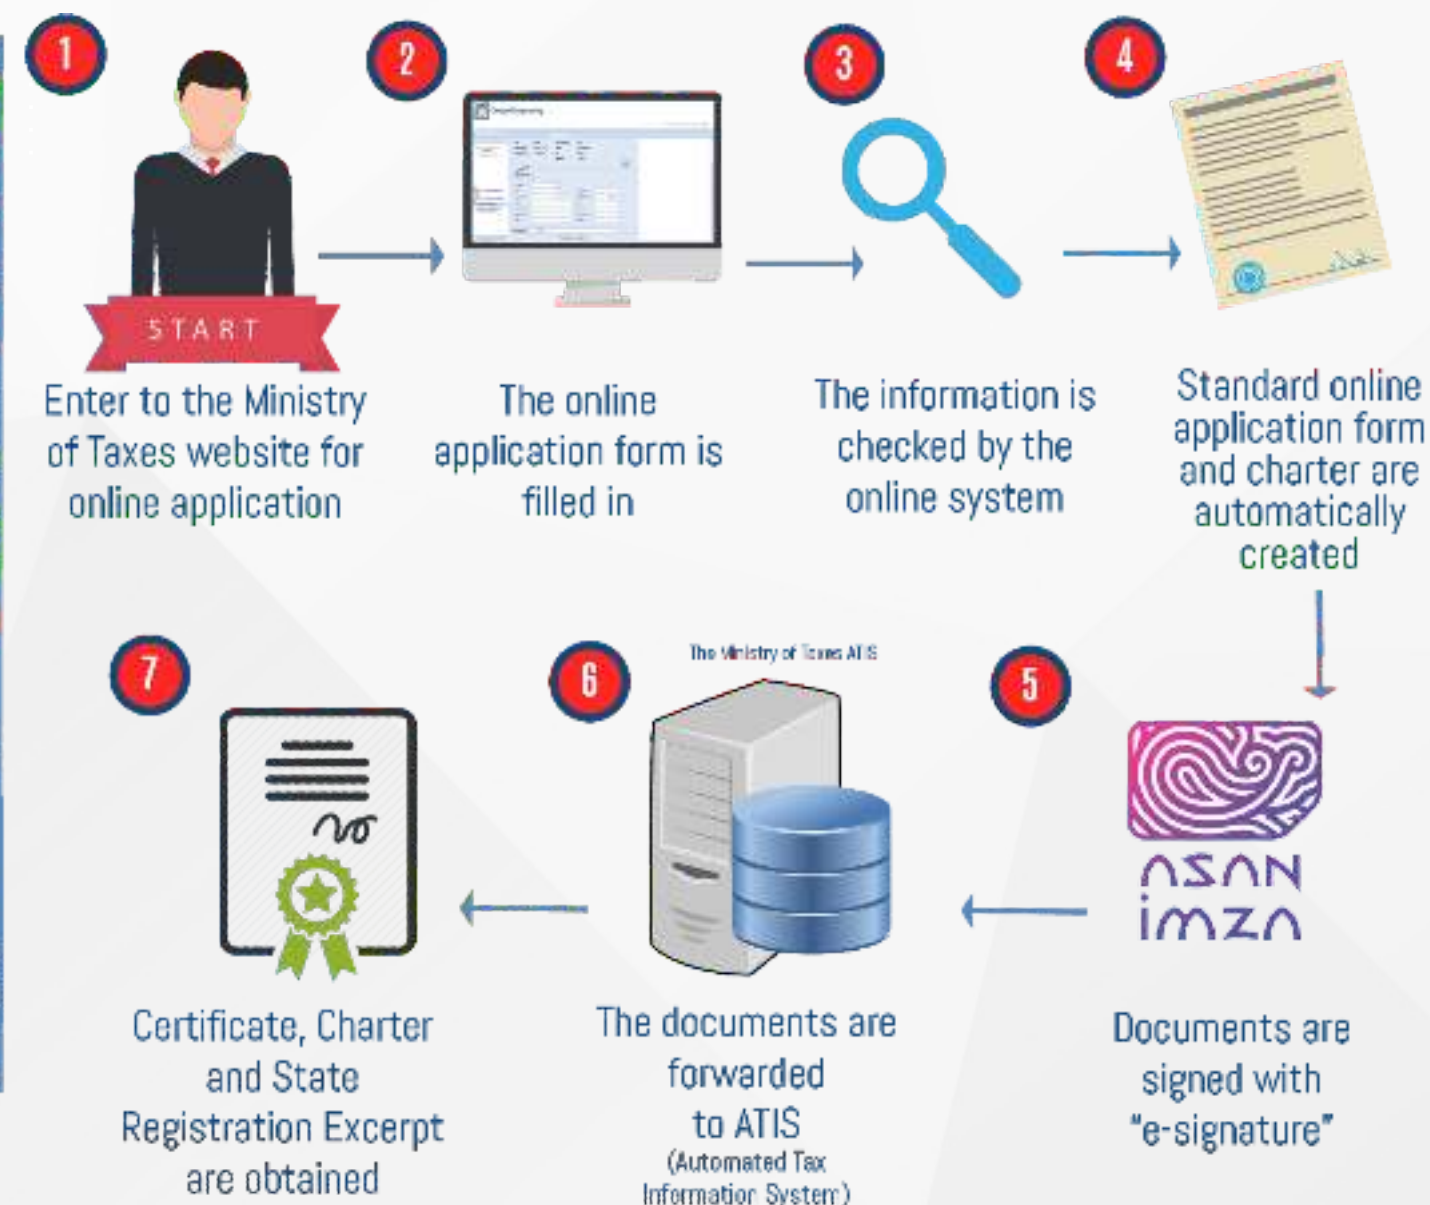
1

START

Enter to the Ministry of Taxes website for online application

2

The online application form is filled in

3

The information is checked by the online system

4

Standard online application form and charter are automatically created

5

ASAN imza

Documents are signed with "e-signature"

6

The Ministry of Taxes ATIS

The documents are forwarded to ATIS (Automated Tax Information System)

7

Certificate, Charter and State Registration Excerpt are obtained